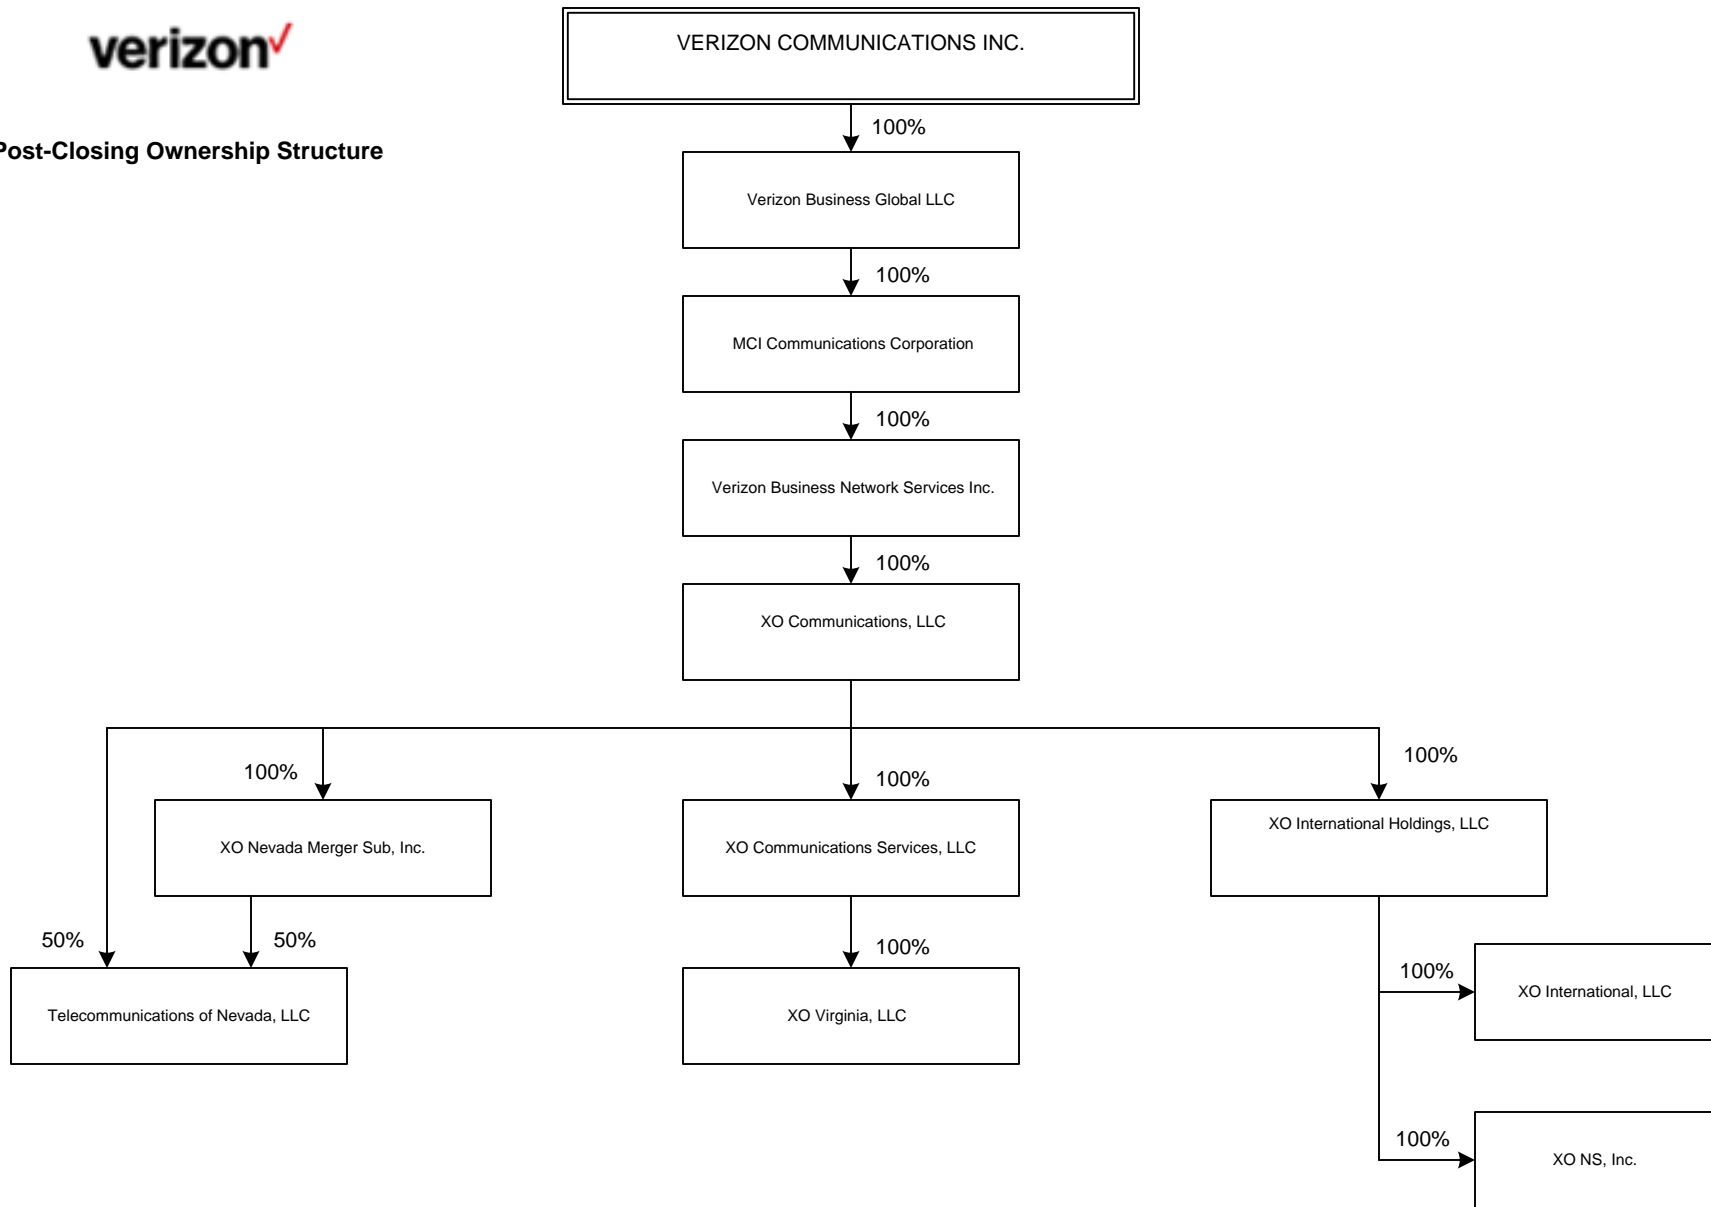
verizon✓

Post-Closing Ownership Structure

VERIZON COMMUNICATIONS INC.

100%

Verizon Business Global LLC

100%

MCI Communications Corporation

100%

Verizon Business Network Services Inc.

100%

XO Communications, LLC

100%

XO Nevada Merger Sub, Inc.

100%

XO Communications Services, LLC

100%

XO International Holdings, LLC

50%

50%

Telecommunications of Nevada, LLC

100%

XO Virginia, LLC

100%

XO International, LLC

100%

XO NS, Inc.